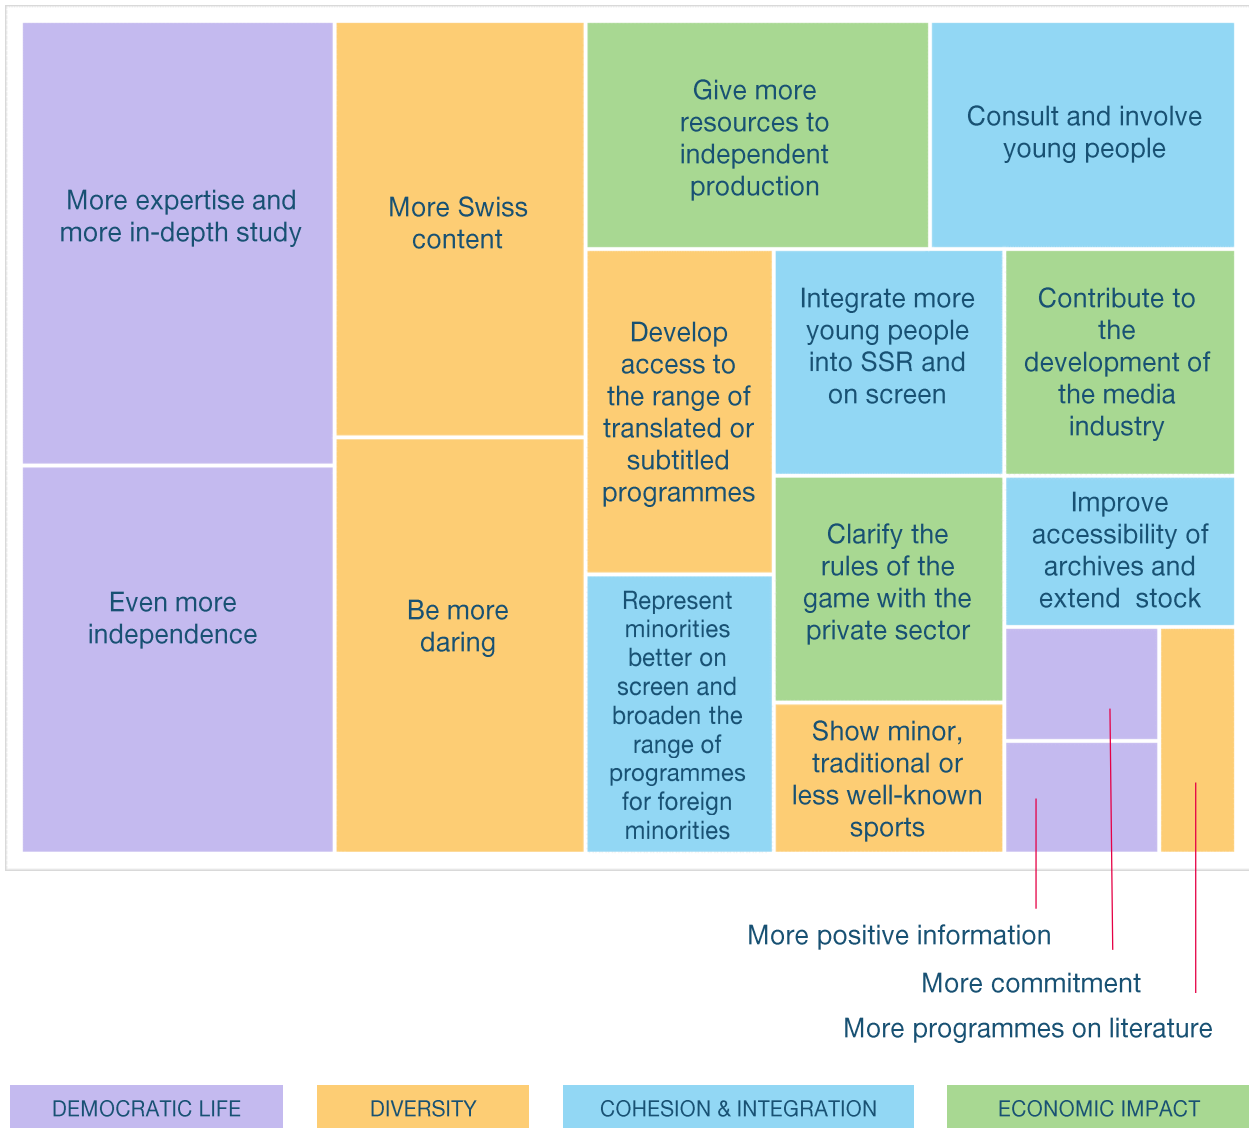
More expertise and more in-depth study

More Swiss content

Give more resources to independent production

Consult and involve young people

Develop access to the range of translated or subtitled programmes

Integrate more young people into SSR and on screen

Contribute to the development of the media industry

Even more independence

Be more daring

Clarify the rules of the game with the private sector

Improve accessibility of archives and extend stock

Represent minorities better on screen and broaden the range of programmes for foreign minorities

Show minor, traditional or less well-known sports

More positive information

More commitment

More programmes on literature

DEMOCRATIC LIFE

DIVERSITY

COHESION & INTEGRATION

ECONOMIC IMPACT